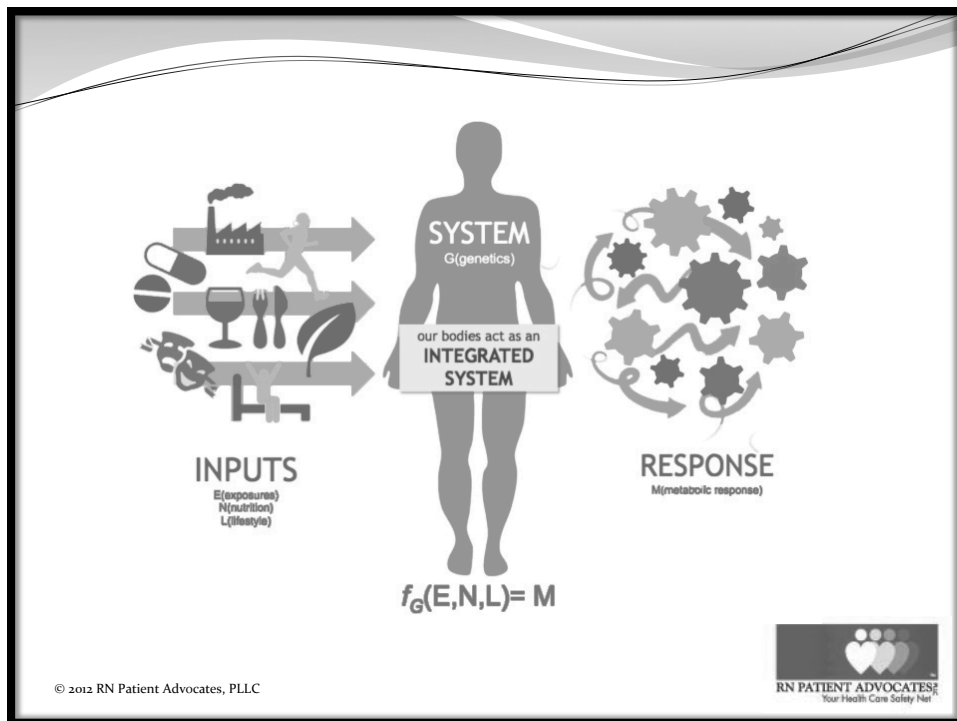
SYSTEM
G(genetics)

our bodies act as an
INTEGRATED
SYSTEM

INPUTS
E(exposures)
N(nutrition)
L(lifestyle)

RESPONSE
M(metabolic response)

$f_G(E,N,L) = M$

© 2012 RN Patient Advocates, PLLC

RN PATIENT ADVOCATES
Your Health Care Safety Net